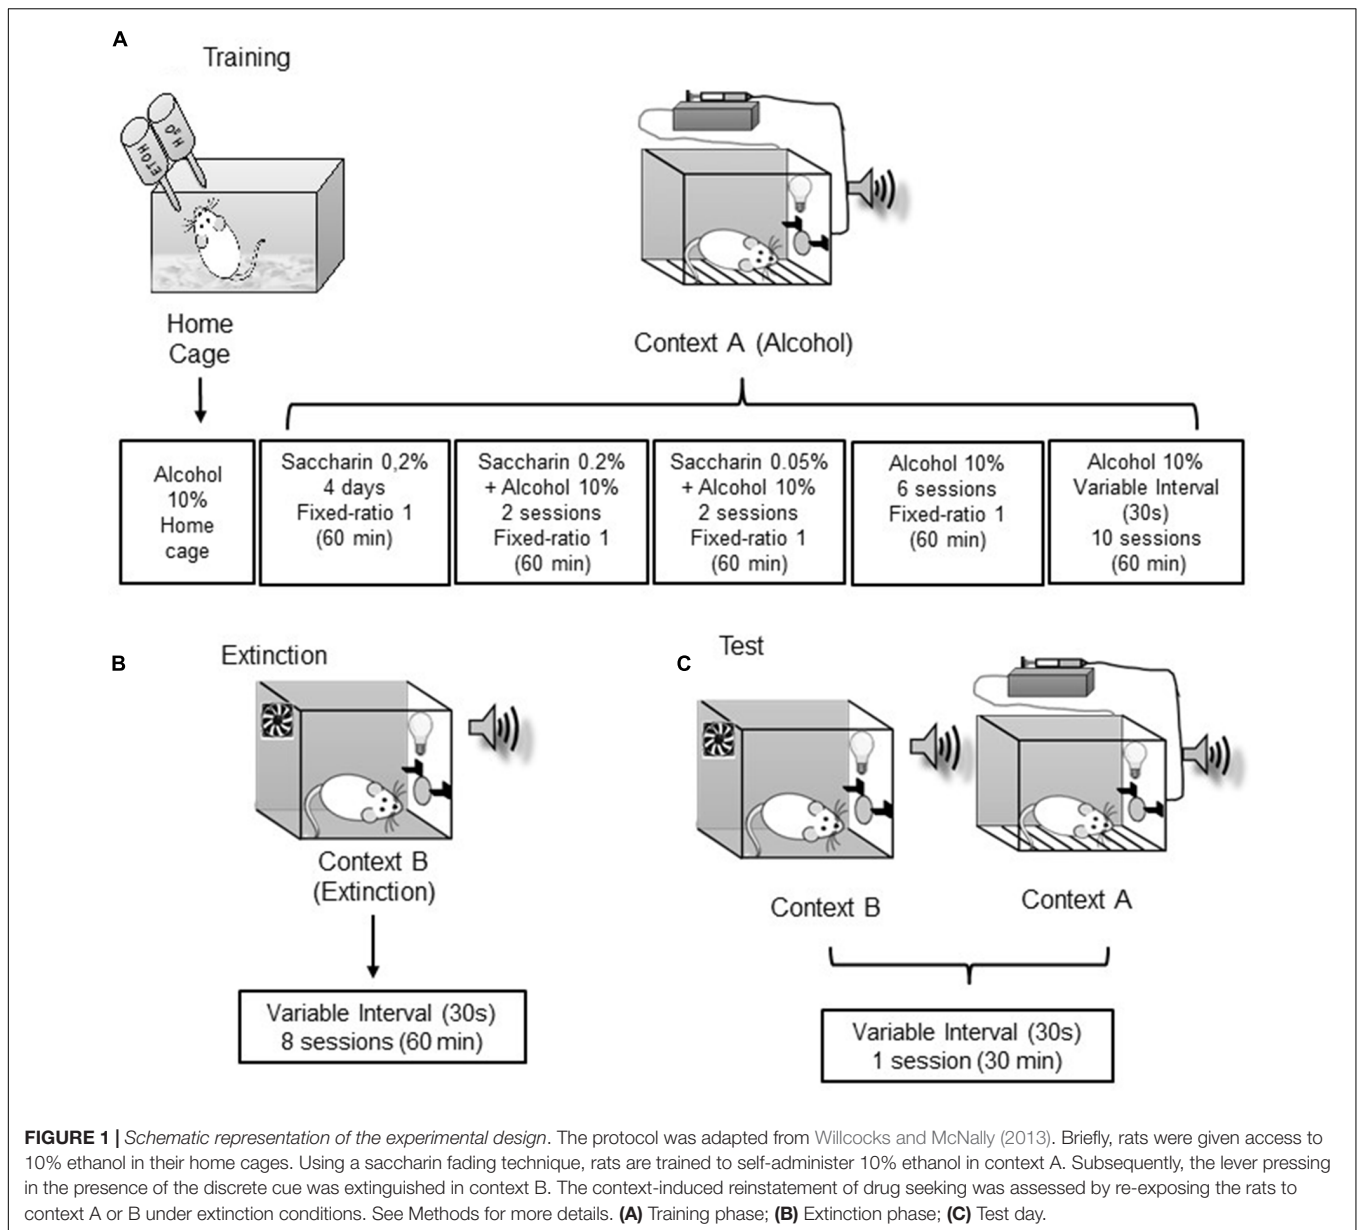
A

Training

ETOH

$H_2O$

Home Cage

Context A (Alcohol)

Alcohol 10% Home cage

Saccharin 0,2% 4 days Fixed-ratio 1 (60 min)

Saccharin 0.2% + Alcohol 10% 2 sessions Fixed-ratio 1 (60 min)

Saccharin 0.05% + Alcohol 10% 2 sessions Fixed-ratio 1 (60 min)

Alcohol 10% 6 sessions Fixed-ratio 1 (60 min)

Alcohol 10% Variable Interval (30s) 10 sessions (60 min)

B

Extinction

Context B (Extinction)

Variable Interval (30s) 8 sessions (60 min)

C

Test

Context B

Context A

Variable Interval (30s) 1 session (30 min)

FIGURE 1 | Schematic representation of the experimental design. The protocol was adapted from Willcocks and McNally (2013). Briefly, rats were given access to 10% ethanol in their home cages. Using a saccharin fading technique, rats are trained to self-administer 10% ethanol in context A. Subsequently, the lever pressing in the presence of the discrete cue was extinguished in context B. The context-induced reinstatement of drug seeking was assessed by re-exposing the rats to context A or B under extinction conditions. See Methods for more details. (A) Training phase; (B) Extinction phase; (C) Test day.